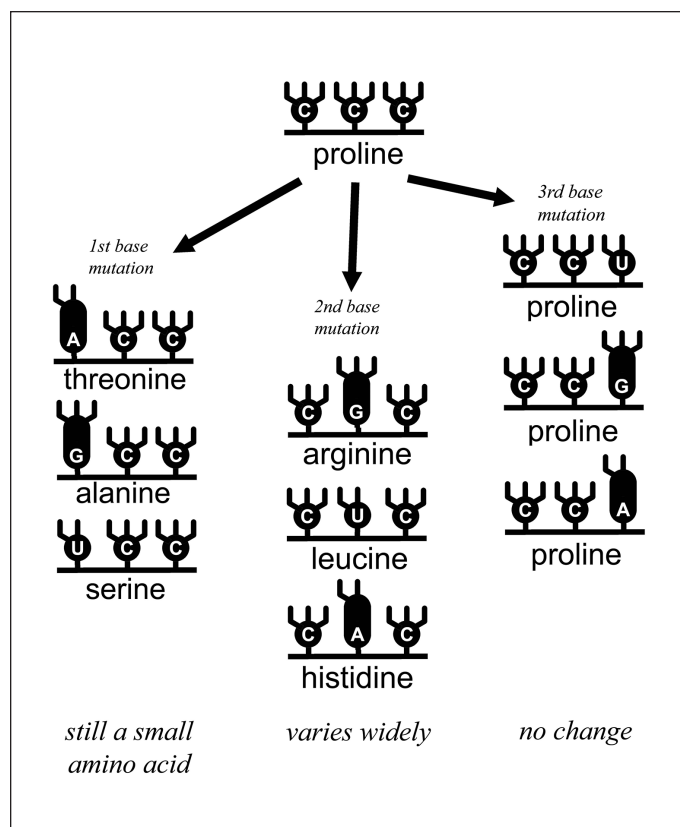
C C C
proline

1st base mutation

A C C
threonine

G C C
alanine

U C C
serine

2nd base mutation

C G C
arginine

C U C
leucine

C A C
histidine

3rd base mutation

C C U
proline

C C G
proline

C C A
proline

still a small amino acid

varies widely

no change